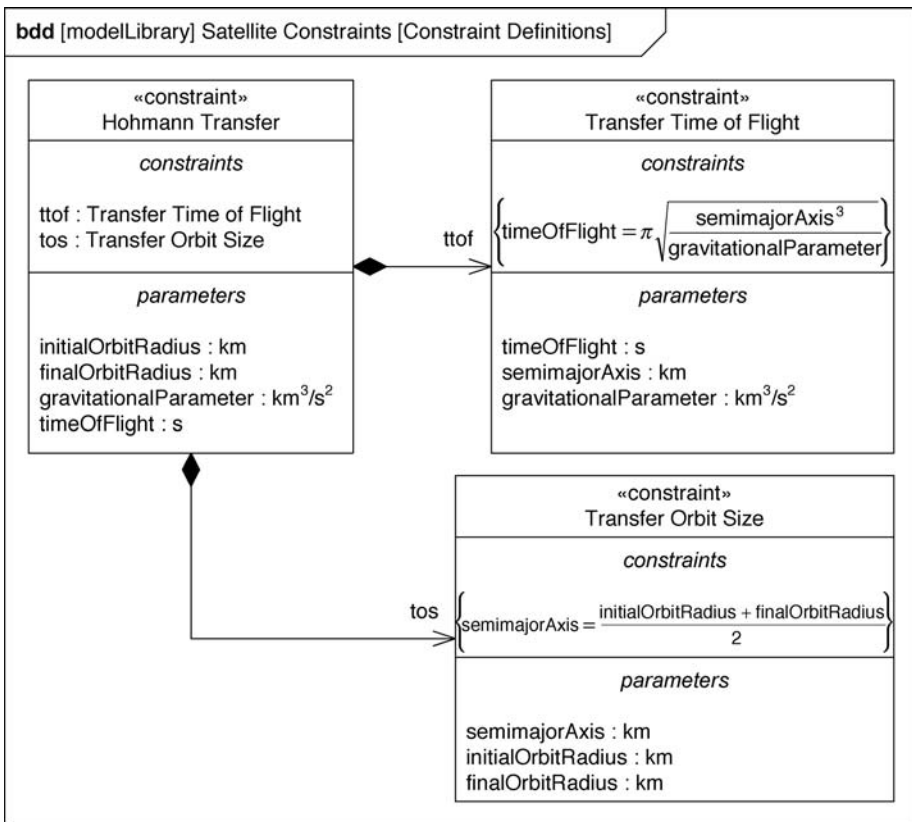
**bdd** [modelLibrary] Satellite Constraints [Constraint Definitions]

«constraint»
Hohmann Transfer

*constraints*

ttof : Transfer Time of Flight
tos : Transfer Orbit Size

*parameters*

initialOrbitRadius : km
finalOrbitRadius : km
gravitationalParameter : km$^3$/s$^2$
timeOfFlight : s

ttof

«constraint»
Transfer Time of Flight

*constraints*

$\left\{timeOfFlight = \pi\sqrt{\frac{semimajorAxis^3}{gravitationalParameter}}\right\}$

*parameters*

timeOfFlight : s
semimajorAxis : km
gravitationalParameter : km$^3$/s$^2$

tos

«constraint»
Transfer Orbit Size

*constraints*

$\left\{semimajorAxis = \frac{initialOrbitRadius + finalOrbitRadius}{2}\right\}$

*parameters*

semimajorAxis : km
initialOrbitRadius : km
finalOrbitRadius : km